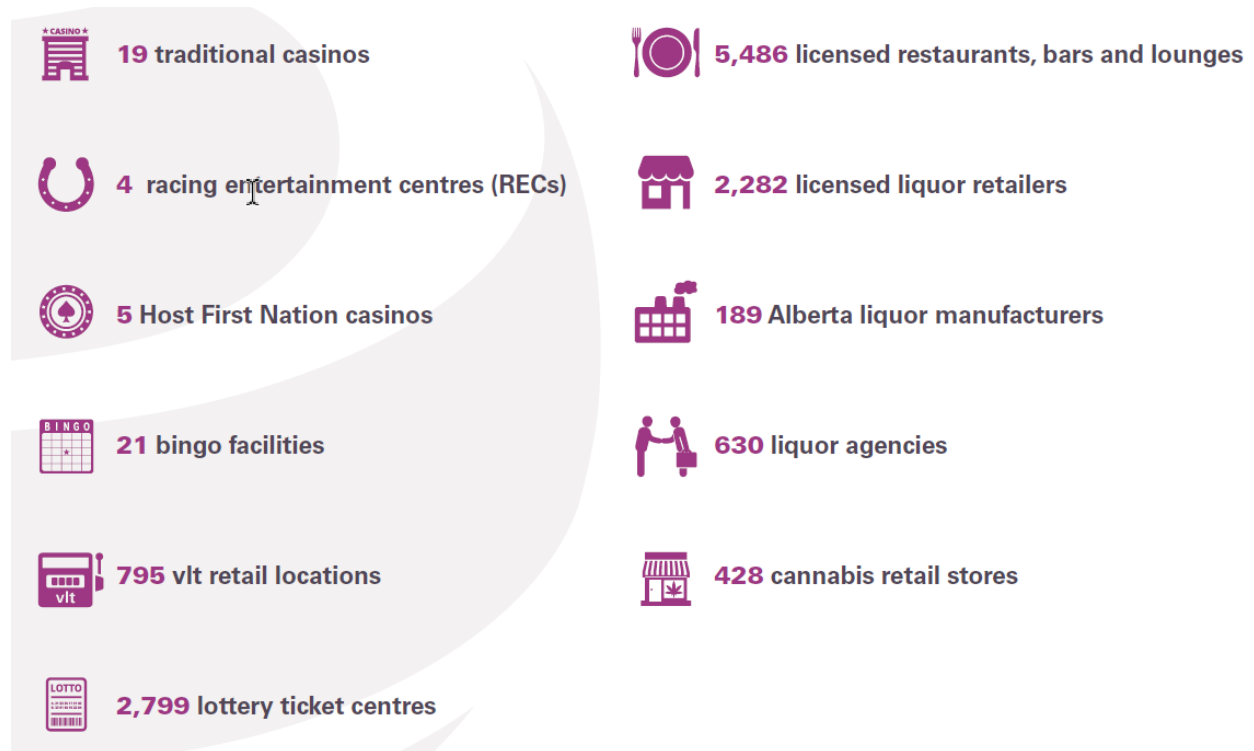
CASINO

19 traditional casinos

4 racing entertainment centres (RECs)

5 Host First Nation casinos

BINGO

21 bingo facilities

vlt

795 vlt retail locations

LOTTO

2,799 lottery ticket centres

5,486 licensed restaurants, bars and lounges

2,282 licensed liquor retailers

189 Alberta liquor manufacturers

630 liquor agencies

428 cannabis retail stores